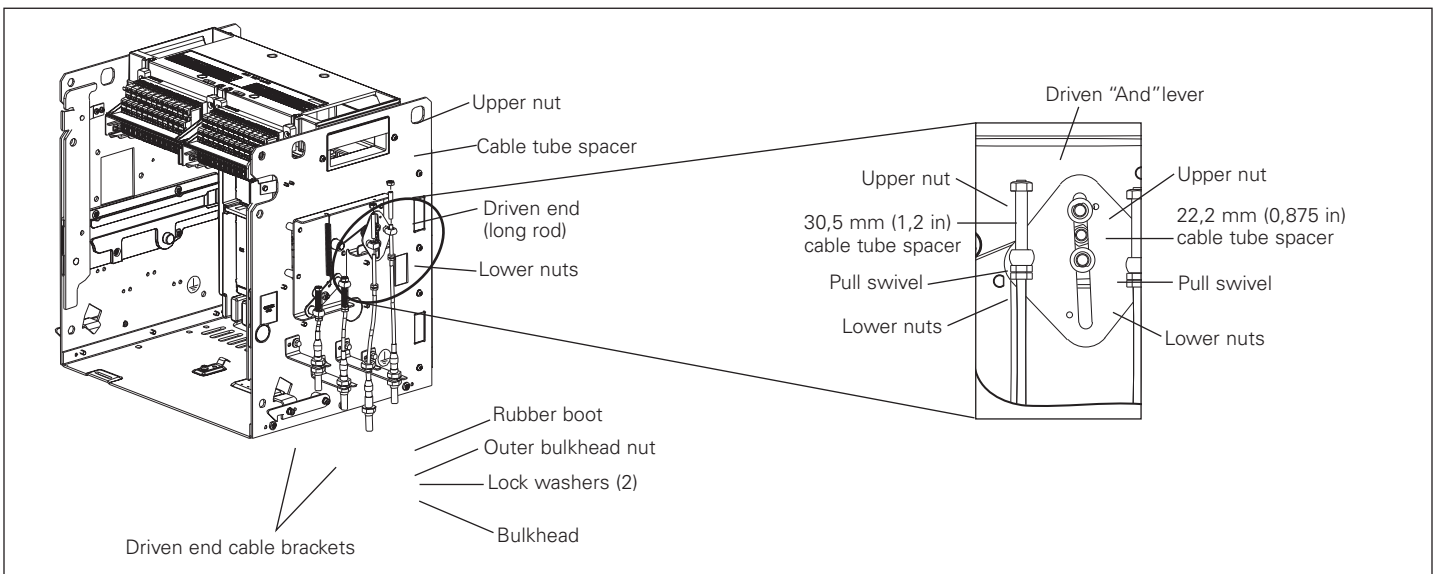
Upper nut
Cable tube spacer
Driven end (long rod)
Lower nuts
Rubber boot
Outer bulkhead nut
Lock washers (2)
Bulkhead
Driven end cable brackets

Driven "And"lever
Upper nut
30,5 mm (1,2 in) cable tube spacer
Pull swivel
Lower nuts
Upper nut
22,2 mm (0,875 in) cable tube spacer
Pull swivel
Lower nuts